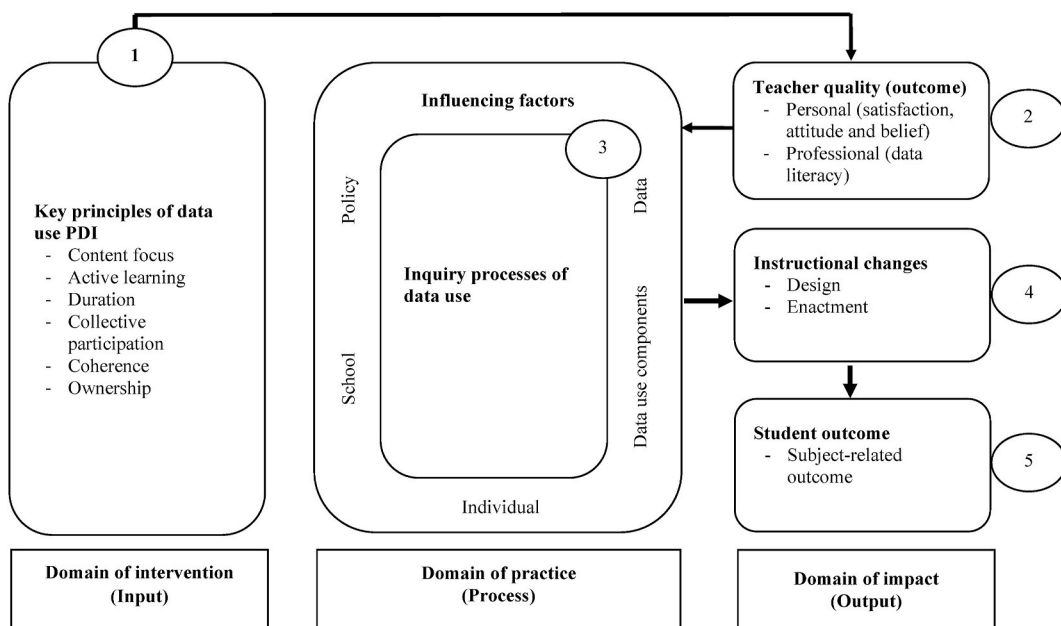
1

Key principles of data use PDI
- Content focus
- Active learning
- Duration
- Collective participation
- Coherence
- Ownership

Influencing factors

3

Policy

School

Inquiry processes of data use

Data

Data use components

Individual

Teacher quality (outcome)
- Personal (satisfaction, attitude and belief)
- Professional (data literacy)

2

Instructional changes
- Design
- Enactment

4

Student outcome
- Subject-related outcome

5

Domain of intervention (Input)

Domain of practice (Process)

Domain of impact (Output)